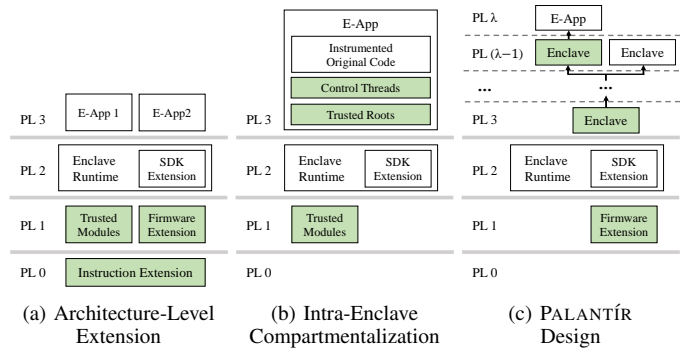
PL 3
E-App 1
E-App2

PL 2
Enclave Runtime
SDK Extension

PL 1
Trusted Modules
Firmware Extension

PL 0
Instruction Extension

(a) Architecture-Level Extension

E-App
Instrumented Original Code
Control Threads
Trusted Roots

PL 3

PL 2
Enclave Runtime
SDK Extension

PL 1
Trusted Modules

PL 0

(b) Intra-Enclave Compartmentalization

PL λ
E-App

PL (λ−1)
Enclave
Enclave

...
...

PL 3
Enclave

PL 2
Enclave Runtime
SDK Extension

PL 1
Firmware Extension

PL 0

(c) PALANTÍR Design